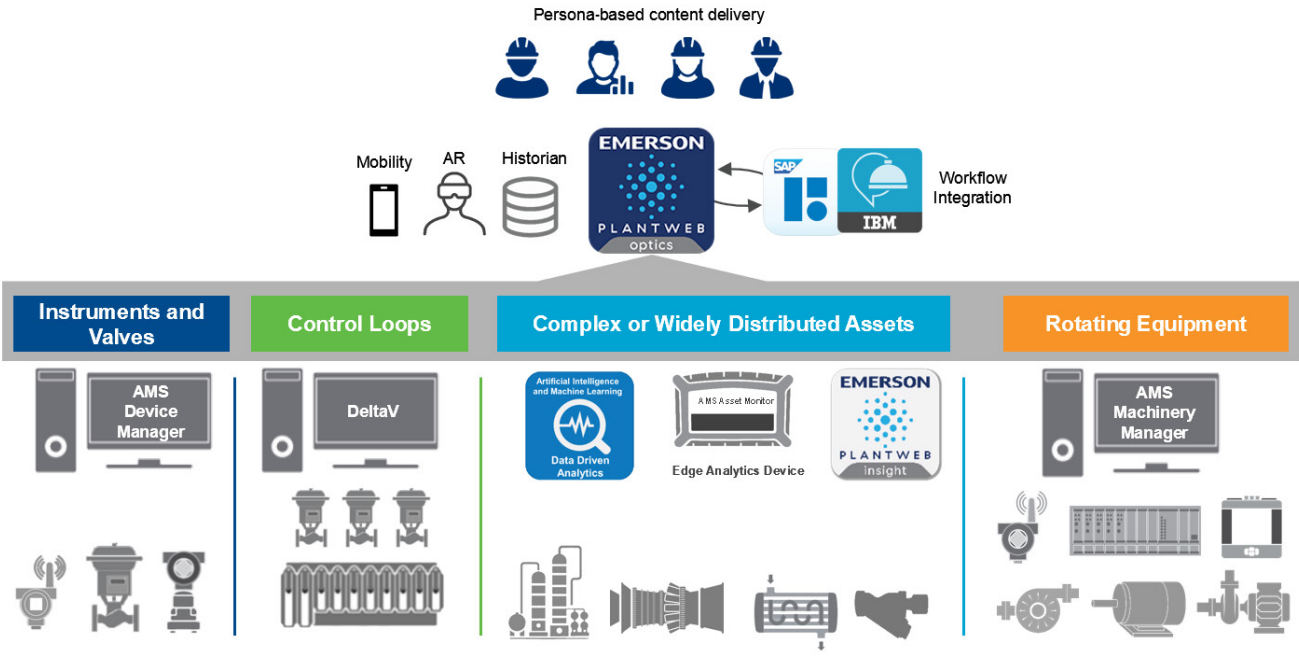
Persona-based content delivery

Mobility

AR

Historian

EMERSON
PLANTWEB
optics

SAP

IBM

Workflow Integration

Instruments and Valves

Control Loops

Complex or Widely Distributed Assets

Rotating Equipment

AMS Device Manager

DeltaV

Artificial Intelligence and Machine Learning

Data Driven Analytics

AMS Asset Monitor

Edge Analytics Device

EMERSON
PLANTWEB
insight

AMS Machinery Manager